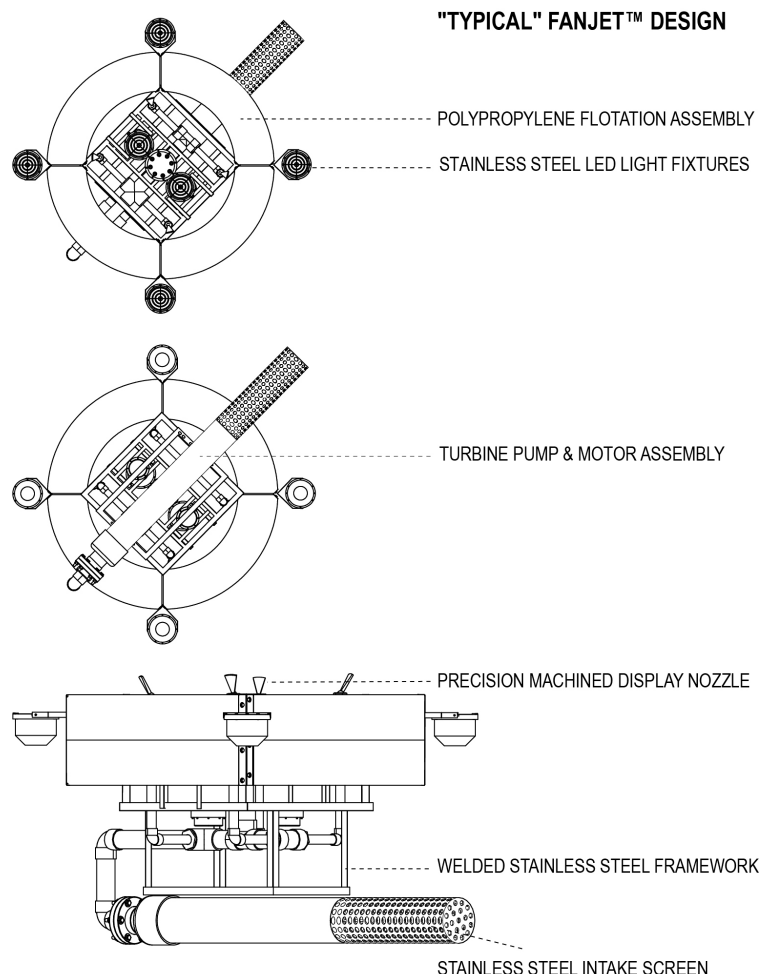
"TYPICAL" FANJET™ DESIGN

POLYPROPYLENE FLOTATION ASSEMBLY

STAINLESS STEEL LED LIGHT FIXTURES

TURBINE PUMP & MOTOR ASSEMBLY

PRECISION MACHINED DISPLAY NOZZLE

WELDED STAINLESS STEEL FRAMEWORK

STAINLESS STEEL INTAKE SCREEN